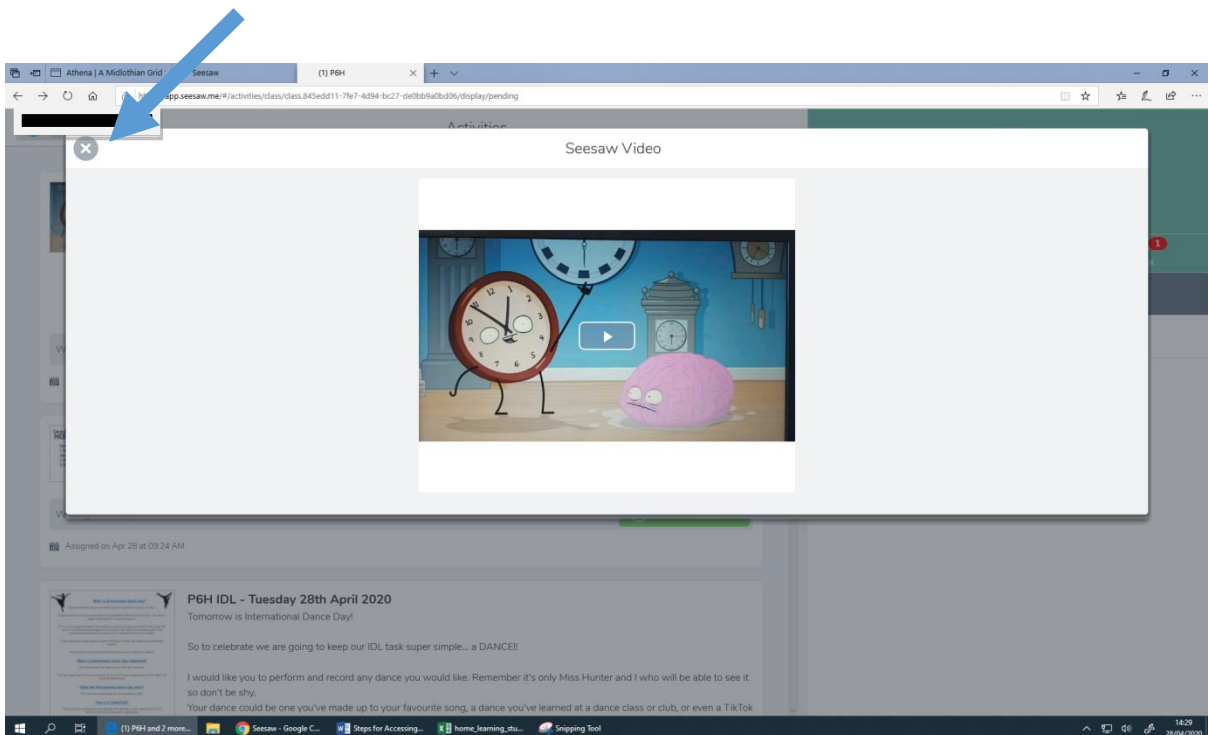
Athena | A Midlothian Grid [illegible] Seesaw

(1) P6H

https://app.seesaw.me/#/activities/class/class.845edd11-7fe7-4d94-bc27-de0bb9a0bd06/display/pending

Activities

Seesaw Video

1

Assigned on Apr 28 at 09:24 AM

P6H IDL - Tuesday 28th April 2020

Tomorrow is International Dance Day!

So to celebrate we are going to keep our IDL task super simple... a DANCE!!

I would like you to perform and record any dance you would like. Remember it's only Miss Hunter and I who will be able to see it so don't be shy.

Your dance could be one you've made up to your favourite song, a dance you've learned at a dance class or club, or even a TikTok

(1) P6H and 2 more...

Seesaw - Google C...

Steps for Accessing...

home_learning_stu...

Snipping Tool

14:29

28/04/2020